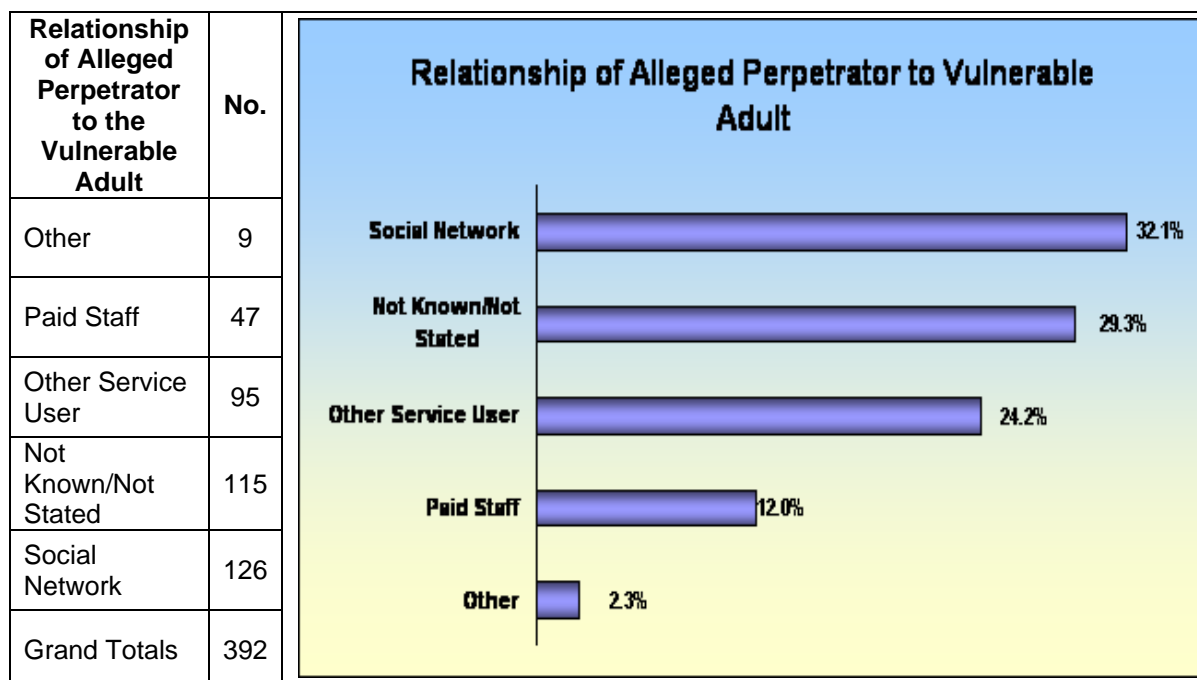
| Relationship of Alleged Perpetrator to the Vulnerable Adult | No. |
|---|---|
| Other | 9 |
| Paid Staff | 47 |
| Other Service User | 95 |
| Not Known/Not Stated | 115 |
| Social Network | 126 |
| Grand Totals | 392 |

Relationship of Alleged Perpetrator to Vulnerable Adult

Social Network 32.1%
Not Known/Not Stated 29.3%
Other Service User 24.2%
Paid Staff 12.0%
Other 2.3%